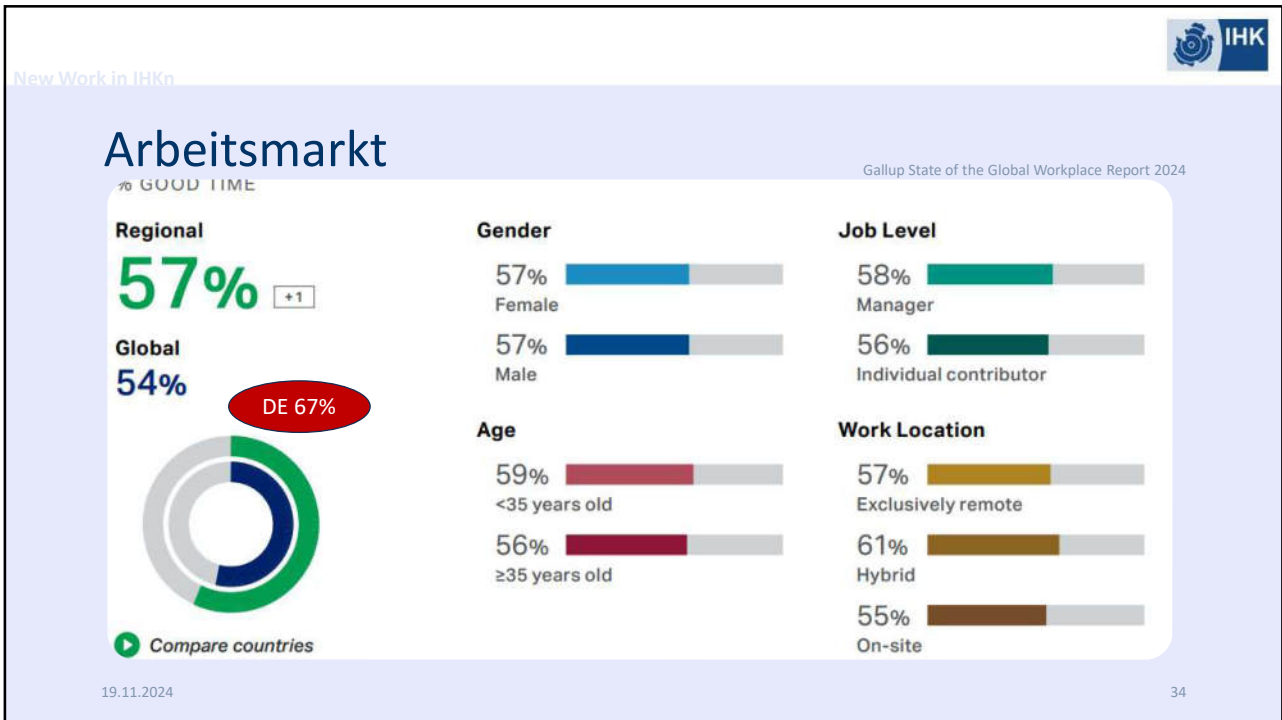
IHK

New Work in IHKn

Arbeitsmarkt

Gallup State of the Global Workplace Report 2024

% GOOD TIME

Regional

57% +1

Global

54%

DE 67%

Compare countries

Gender

57%
Female

57%
Male

Age

59%
<35 years old

56%
≥35 years old

Job Level

58%
Manager

56%
Individual contributor

Work Location

57%
Exclusively remote

61%
Hybrid

55%
On-site

19.11.2024

34